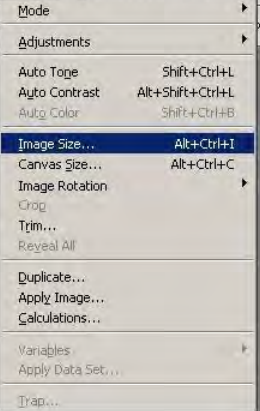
Mode
Adjustments
Auto Tone Shift+Ctrl+L
Auto Contrast Alt+Shift+Ctrl+L
Auto Color Shift+Ctrl+B
Image Size... Alt+Ctrl+I
Canvas Size... Alt+Ctrl+C
Image Rotation
Crop
Trim...
Reveal All
Duplicate...
Apply Image...
Calculations...
Variables
Apply Data Set...
Trap...